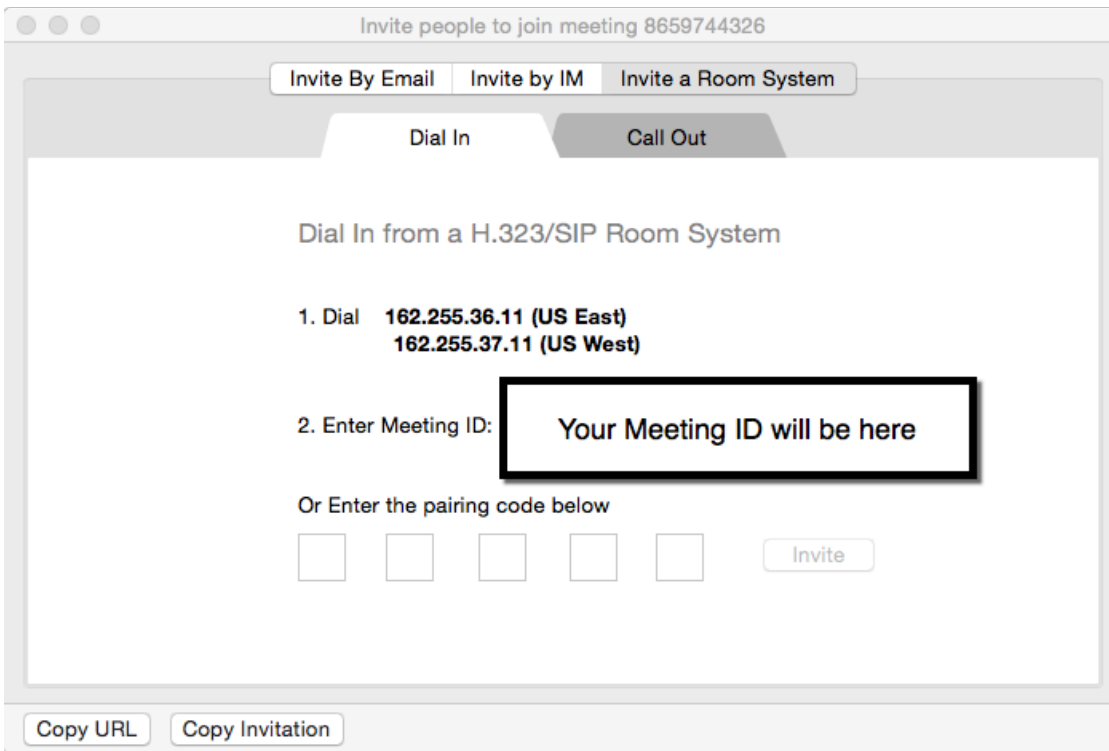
Invite people to join meeting 8659744326

Invite By Email | Invite by IM | Invite a Room System

Dial In | Call Out

Dial In from a H.323/SIP Room System

1. Dial 162.255.36.11 (US East)
162.255.37.11 (US West)

2. Enter Meeting ID: Your Meeting ID will be here

Or Enter the pairing code below

Invite

Copy URL | Copy Invitation